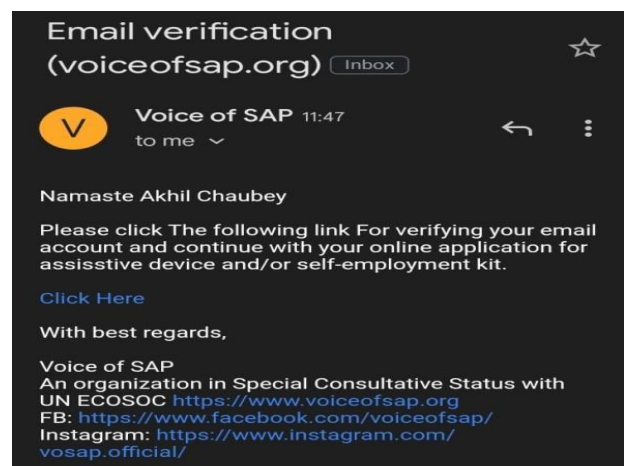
Email verification (voiceofsap.org) Inbox

V

Voice of SAP 11:47
to me

Namaste Akhil Chaubey

Please click The following link For verifying your email account and continue with your online application for assisstive device and/or self-employment kit.

Click Here

With best regards,

Voice of SAP
An organization in Special Consultative Status with UN ECOSOC https://www.voiceofsap.org
FB: https://www.facebook.com/voiceofsap/
Instagram: https://www.instagram.com/vosap.official/